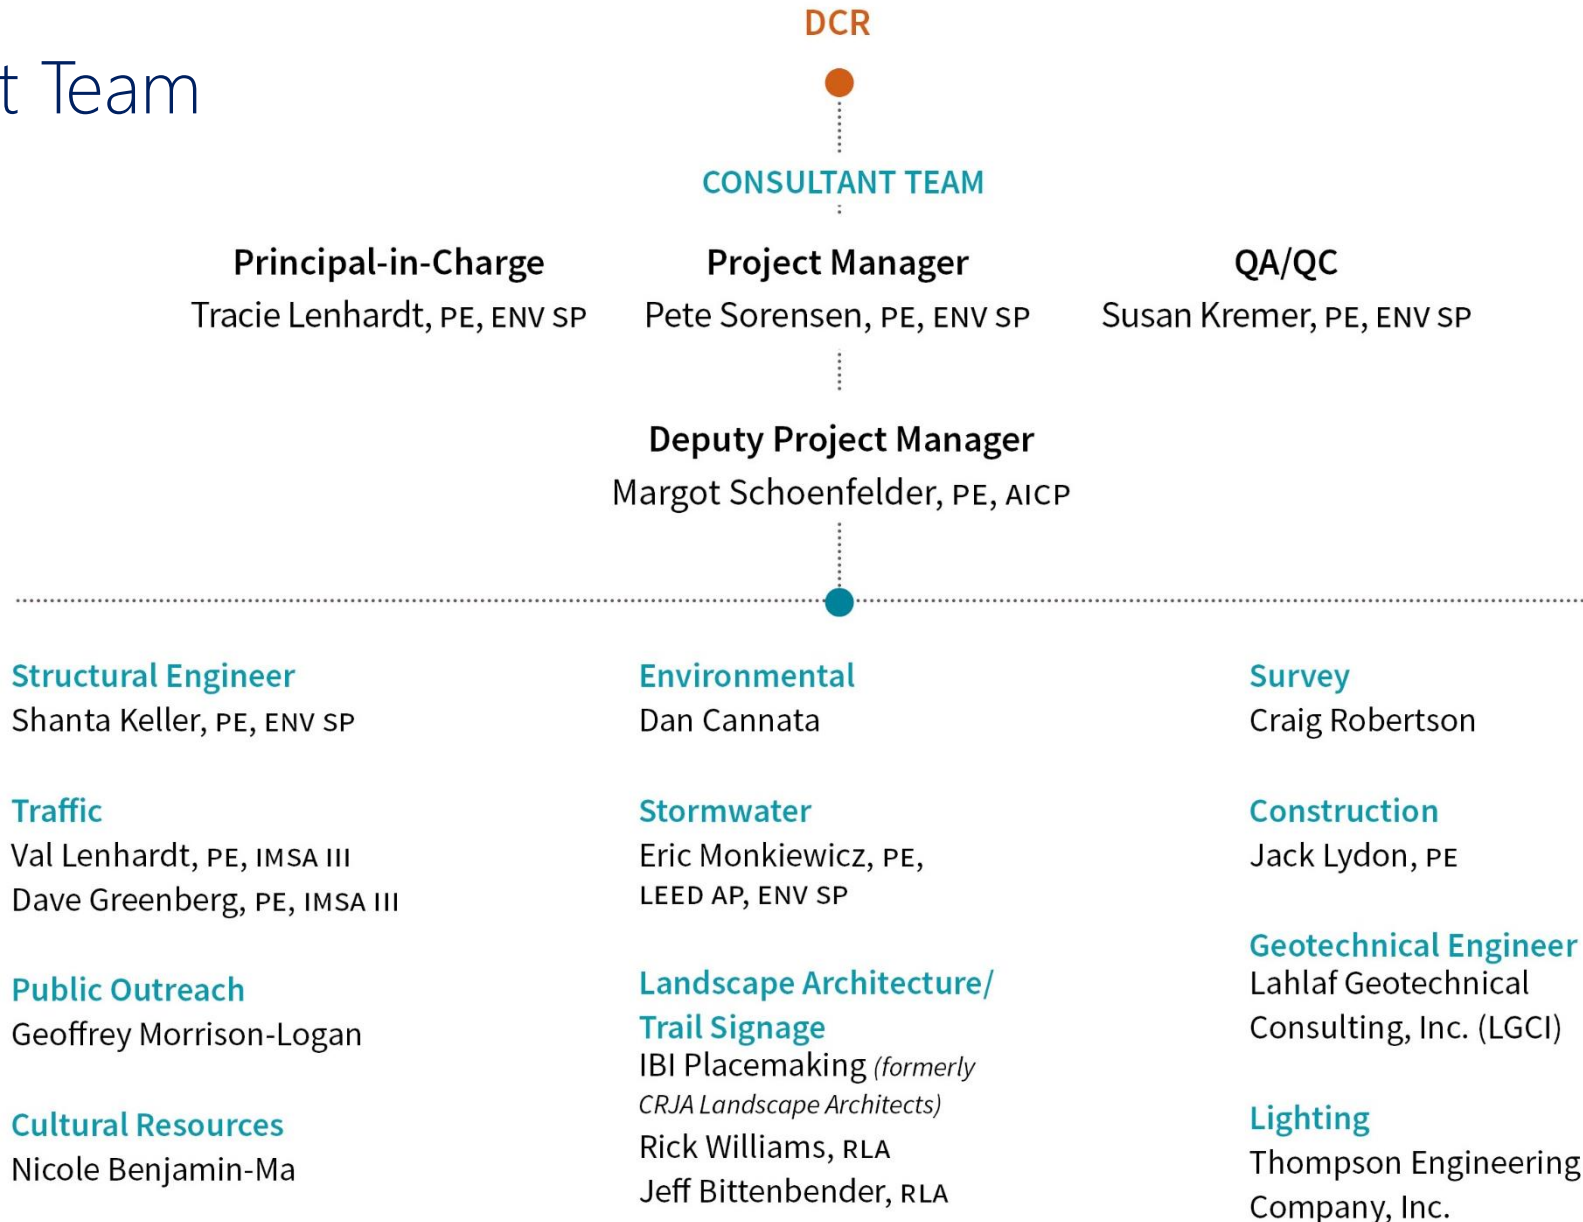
t Team

DCR

CONSULTANT TEAM

Principal-in-Charge
Tracie Lenhardt, PE, ENV SP

Project Manager
Pete Sorensen, PE, ENV SP

QA/QC
Susan Kremer, PE, ENV SP

Deputy Project Manager
Margot Schoenfelder, PE, AICP

Structural Engineer
Shanta Keller, PE, ENV SP

Traffic
Val Lenhardt, PE, IMSA III
Dave Greenberg, PE, IMSA III

Public Outreach
Geoffrey Morrison-Logan

Cultural Resources
Nicole Benjamin-Ma

Environmental
Dan Cannata

Stormwater
Eric Monkiewicz, PE, LEED AP, ENV SP

Landscape Architecture/ Trail Signage
IBI Placemaking (formerly CRJA Landscape Architects)
Rick Williams, RLA
Jeff Bittenbender, RLA

Survey
Craig Robertson

Construction
Jack Lydon, PE

Geotechnical Engineer
Lahlaf Geotechnical Consulting, Inc. (LGCI)

Lighting
Thompson Engineering Company, Inc.